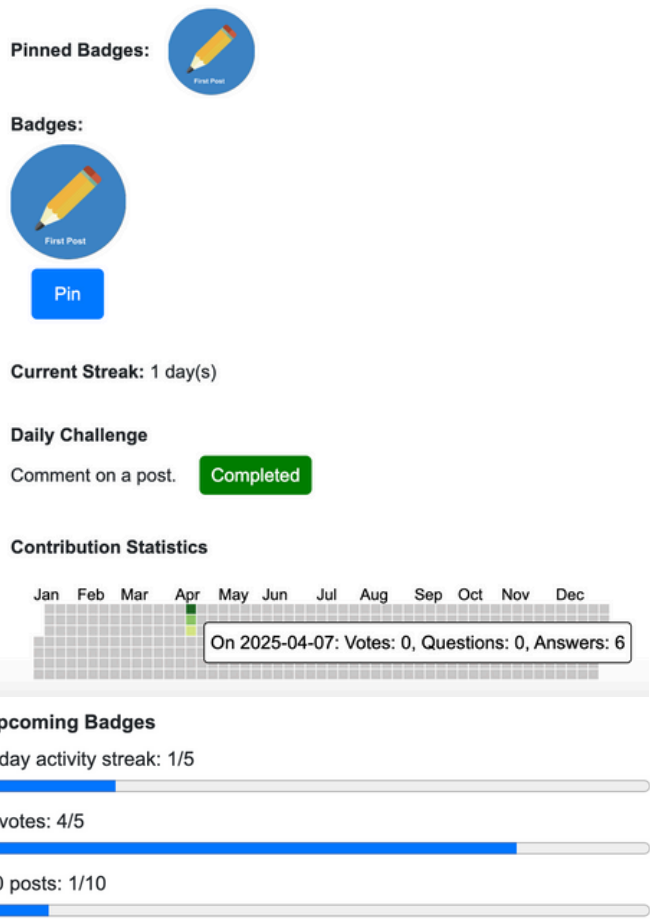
Pinned Badges:

First Post

Badges:

First Post

Pin

Current Streak: 1 day(s)

Daily Challenge

Comment on a post. Completed

Contribution Statistics

Jan Feb Mar Apr May Jun Jul Aug Sep Oct Nov Dec

On 2025-04-07: Votes: 0, Questions: 0, Answers: 6

pcoming Badges

day activity streak: 1/5

votes: 4/5

0 posts: 1/10